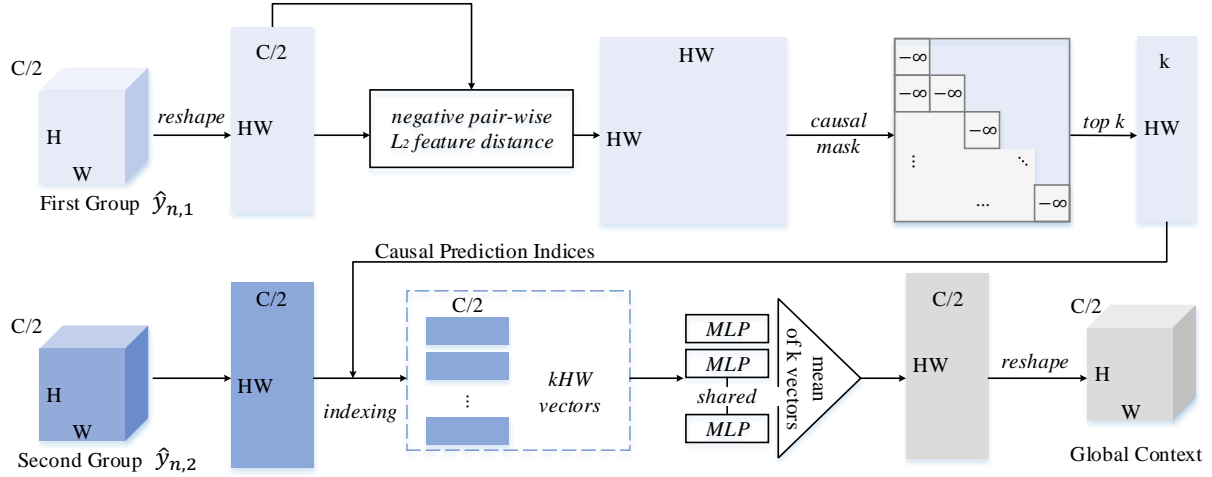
C/2

H

W

First Group $\hat{y}_{n,1}$

reshape

C/2

HW

negative pair-wise $L_2$ feature distance

HW

HW

causal mask

$-\infty$

$-\infty$ $-\infty$

$-\infty$

⋮

⋱

…

$-\infty$

top k

k

HW

Causal Prediction Indices

C/2

H

W

Second Group $\hat{y}_{n,2}$

C/2

HW

indexing

C/2

⋮

kHW vectors

MLP

MLP

shared

MLP

mean of k vectors

C/2

HW

reshape

C/2

H

W

Global Context